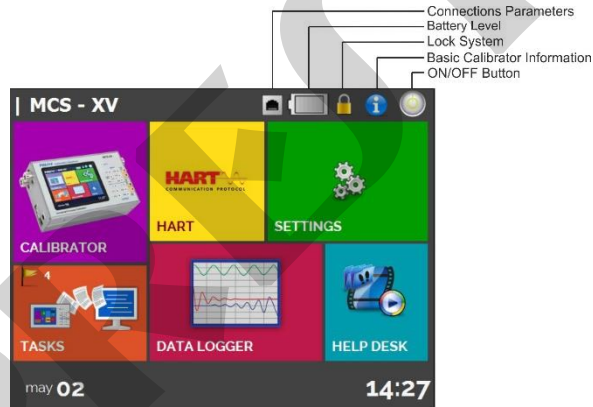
Connections Parameters
Battery Level
Lock System
Basic Calibrator Information
ON/OFF Button

| MCS - XV

CALIBRATOR

HART
COMMUNICATION PROTOCOL

HART

SETTINGS

1

TASKS

DATA LOGGER

HELP DESK

may 02

14:27